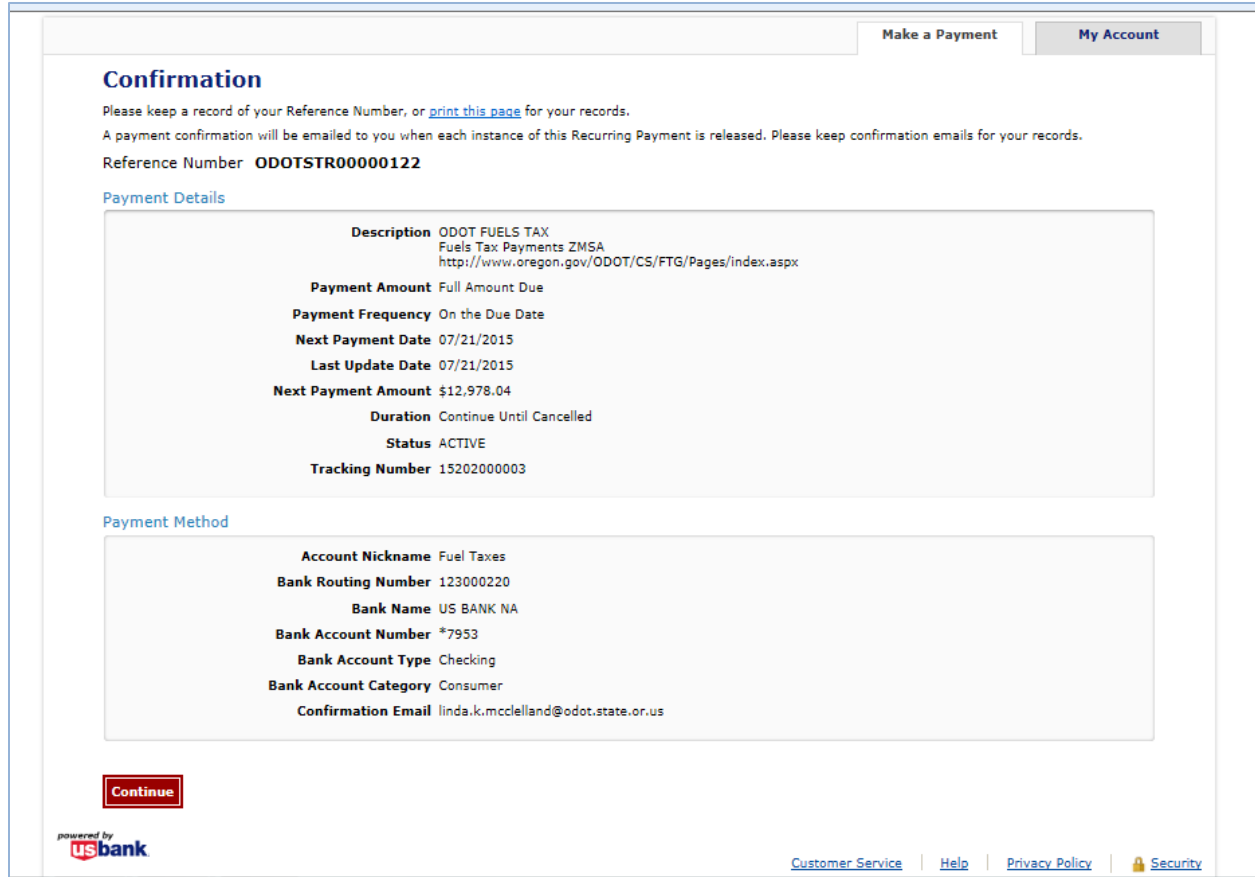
Make a Payment | My Account

Confirmation

Please keep a record of your Reference Number, or print this page for your records.

A payment confirmation will be emailed to you when each instance of this Recurring Payment is released. Please keep confirmation emails for your records.

Reference Number ODOTSTR00000122

Payment Details

| | |
|---|---|
| Description | ODOT FUELS TAX Fuels Tax Payments ZMSA http://www.oregon.gov/ODOT/CS/FTG/Pages/index.aspx |
| Payment Amount | Full Amount Due |
| Payment Frequency | On the Due Date |
| Next Payment Date | 07/21/2015 |
| Last Update Date | 07/21/2015 |
| Next Payment Amount | $12,978.04 |
| Duration | Continue Until Cancelled |
| Status | ACTIVE |
| Tracking Number | 15202000003 |

Payment Method

| | |
|---|---|
| Account Nickname | Fuel Taxes |
| Bank Routing Number | 123000220 |
| Bank Name | US BANK NA |
| Bank Account Number | *7953 |
| Bank Account Type | Checking |
| Bank Account Category | Consumer |
| Confirmation Email | linda.k.mcclelland@odot.state.or.us |

Continue

powered by usbank

Customer Service | Help | Privacy Policy | Security